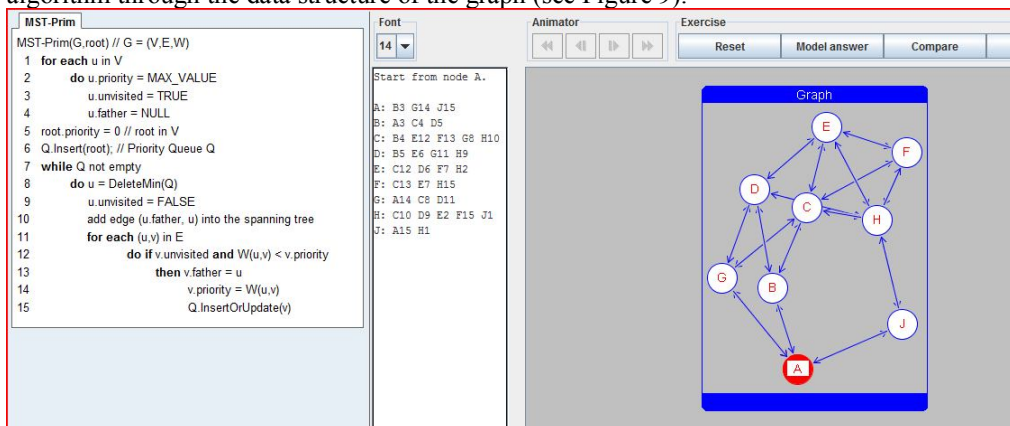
algorithm through the data structure of the graph (see Figure 9).

MST-Prim

MST-Prim(G,root) // G = (V,E,W)
1 for each u in V
2 do u.priority = MAX_VALUE
3 u.unvisited = TRUE
4 u.father = NULL
5 root.priority = 0 // root in V
6 Q.Insert(root); // Priority Queue Q
7 while Q not empty
8 do u = DeleteMin(Q)
9 u.unvisited = FALSE
10 add edge (u.father, u) into the spanning tree
11 for each (u,v) in E
12 do if v.unvisited and W(u,v) < v.priority
13 then v.father = u
14 v.priority = W(u,v)
15 Q.InsertOrUpdate(v)

Font
14

Start from node A.

A: B3 G14 J15
B: A3 C4 D5
C: B4 E12 F13 G8 H10
D: B5 E6 G11 H9
E: C12 D6 F7 H2
F: C13 E7 H15
G: A14 C8 D11
H: C10 D9 E2 F15 J1
J: A15 H1

Animator

Exercise
Reset
Model answer
Compare

Graph
E
F
D
C
H
G
B
J
A